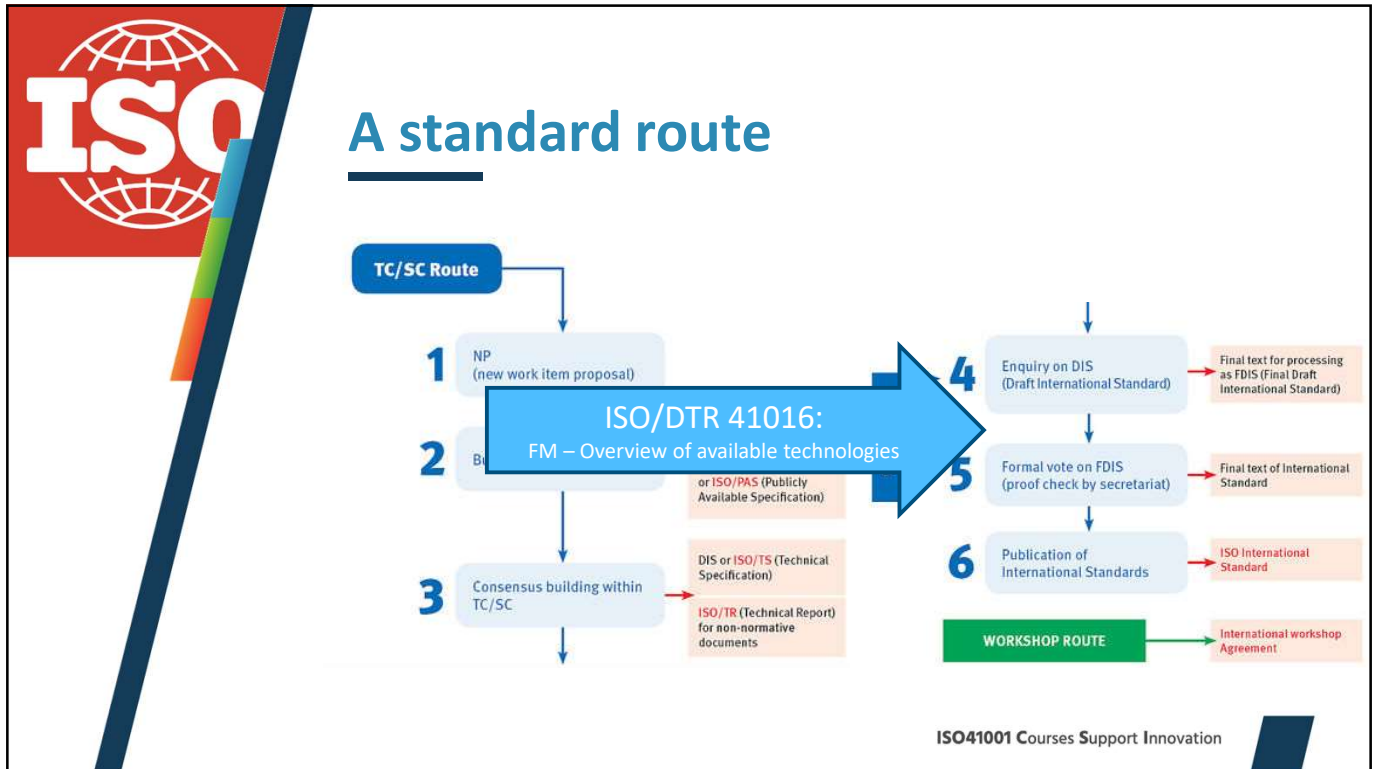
ISO

A standard route

TC/SC Route

1 NP (new work item proposal)

2 Bu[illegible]

or ISO/PAS (Publicly Available Specification)

3 Consensus building within TC/SC

DIS or ISO/TS (Technical Specification)

ISO/TR (Technical Report) for non-normative documents

ISO/DTR 41016:
FM – Overview of available technologies

4 Enquiry on DIS (Draft International Standard)

Final text for processing as FDIS (Final Draft International Standard)

5 Formal vote on FDIS (proof check by secretariat)

Final text of International Standard

6 Publication of International Standards

ISO International Standard

WORKSHOP ROUTE

International workshop Agreement

ISO41001 Courses Support Innovation